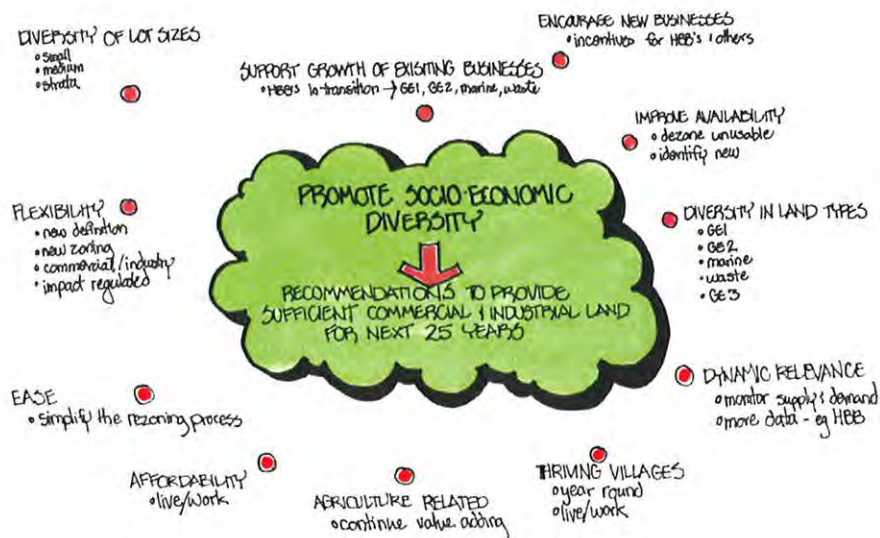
PROMOTE SOCIO-ECONOMIC DIVERSITY

RECOMMENDATIONS TO PROVIDE SUFFICIENT COMMERCIAL & INDUSTRIAL LAND FOR NEXT 25 YEARS

DIVERSITY OF LOT SIZES
• small
• medium
• strata

SUPPORT GROWTH OF EXISTING BUSINESSES
• HBB's in transition → GE1, GE2, marine, waste

ENCOURAGE NEW BUSINESSES
• incentives for HBB's & others

IMPROVE AVAILABILITY
• dezone unusable
• identify new

FLEXIBILITY
• new definition
• new zoning
• commercial/industry
• impact regulated

DIVERSITY IN LAND TYPES
• GE1
• GE2
• marine
• waste
• GE3

DYNAMIC RELEVANCE
• monitor supply & demand
• more data - eg HBB

EASE
• simplify the rezoning process

AFFORDABILITY
• live/work

AGRICULTURE RELATED
• continue value adding

THRIVING VILLAGES
• year round
• live/work